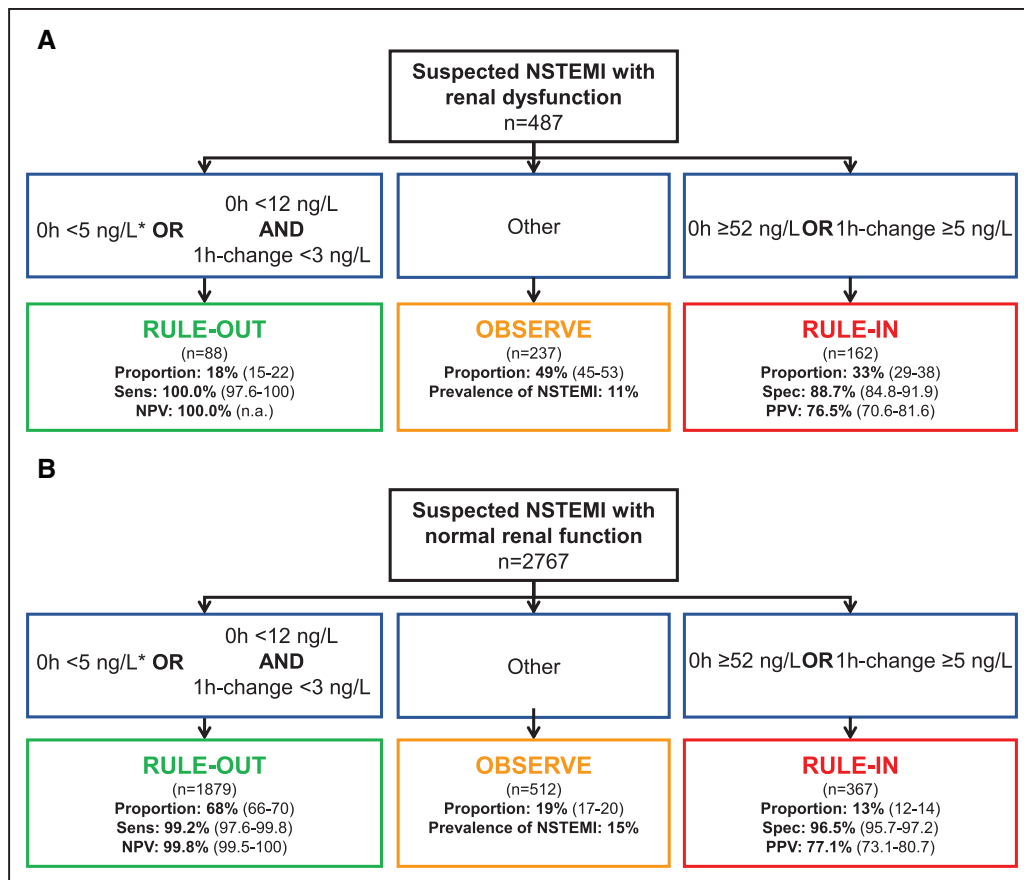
A

Suspected NSTEMI with renal dysfunction
n=487

0h <5 ng/L* OR 0h <12 ng/L AND 1h-change <3 ng/L

Other

0h ≥52 ng/L OR 1h-change ≥5 ng/L

RULE-OUT
(n=88)
Proportion: 18% (15-22)
Sens: 100.0% (97.6-100)
NPV: 100.0% (n.a.)

OBSERVE
(n=237)
Proportion: 49% (45-53)
Prevalence of NSTEMI: 11%

RULE-IN
(n=162)
Proportion: 33% (29-38)
Spec: 88.7% (84.8-91.9)
PPV: 76.5% (70.6-81.6)

B

Suspected NSTEMI with normal renal function
n=2767

0h <5 ng/L* OR 0h <12 ng/L AND 1h-change <3 ng/L

Other

0h ≥52 ng/L OR 1h-change ≥5 ng/L

RULE-OUT
(n=1879)
Proportion: 68% (66-70)
Sens: 99.2% (97.6-99.8)
NPV: 99.8% (99.5-100)

OBSERVE
(n=512)
Proportion: 19% (17-20)
Prevalence of NSTEMI: 15%

RULE-IN
(n=367)
Proportion: 13% (12-14)
Spec: 96.5% (95.7-97.2)
PPV: 77.1% (73.1-80.7)